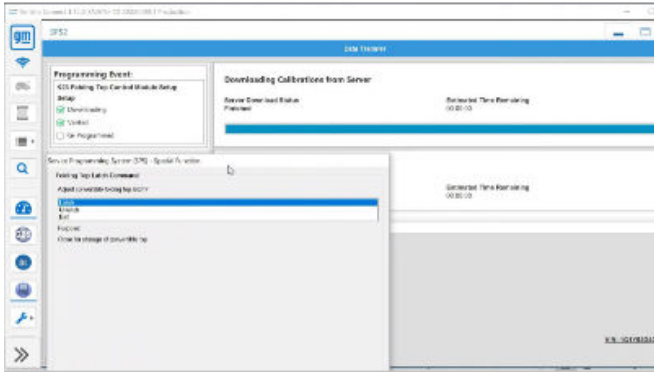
SPS2

Data Transfer

Programming Event:
K35 Folding Top Control Module Setup
Setup
Downloading
Verified
Re-Programmed

Downloading Calibrations from Server

Server Download Status
Finished

Estimated Time Remaining
00:00:00

Estimated Time Remaining
00:00:00

Service Programming System (SPS) - Special Function

Folding Top Latch Command

Adjust convertible folding top latch

Latch
Unlatch
Exit

Purpose:
Close the storage of convertible top

VIN: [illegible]